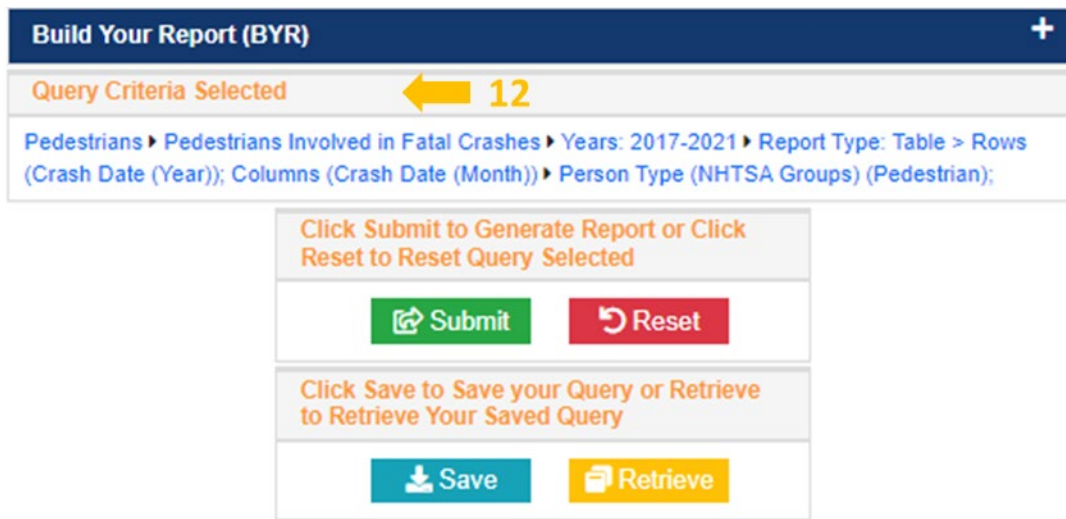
Build Your Report (BYR)

+

Query Criteria Selected

12

Pedestrians ▸ Pedestrians Involved in Fatal Crashes ▸ Years: 2017-2021 ▸ Report Type: Table > Rows (Crash Date (Year)); Columns (Crash Date (Month)) ▸ Person Type (NHTSA Groups) (Pedestrian);

Click Submit to Generate Report or Click Reset to Reset Query Selected

Submit

Reset

Click Save to Save your Query or Retrieve to Retrieve Your Saved Query

Save

Retrieve